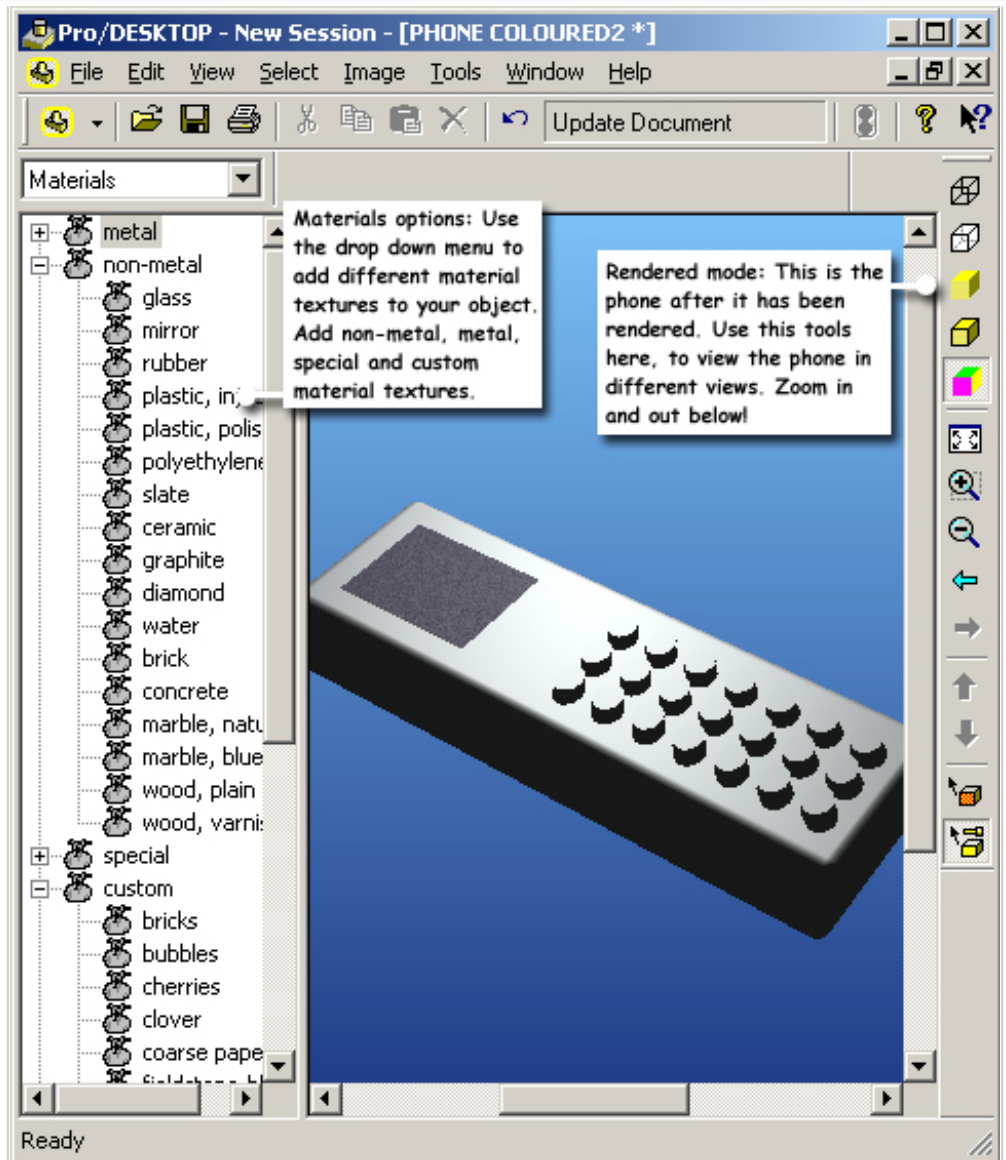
Pro/DESKTOP - New Session - [PHONE COLOURED2 *]

File Edit View Select Image Tools Window Help

Update Document

Materials

metal
non-metal
glass
mirror
rubber
plastic, inj
plastic, polis
polyethylene
slate
ceramic
graphite
diamond
water
brick
concrete
marble, natu
marble, blue
wood, plain
wood, varnis
special
custom
bricks
bubbles
cherries
clover
coarse pape
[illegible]

Materials options: Use the drop down menu to add different material textures to your object. Add non-metal, metal, special and custom material textures.

Rendered mode: This is the phone after it has been rendered. Use this tools here, to view the phone in different views. Zoom in and out below!

Ready